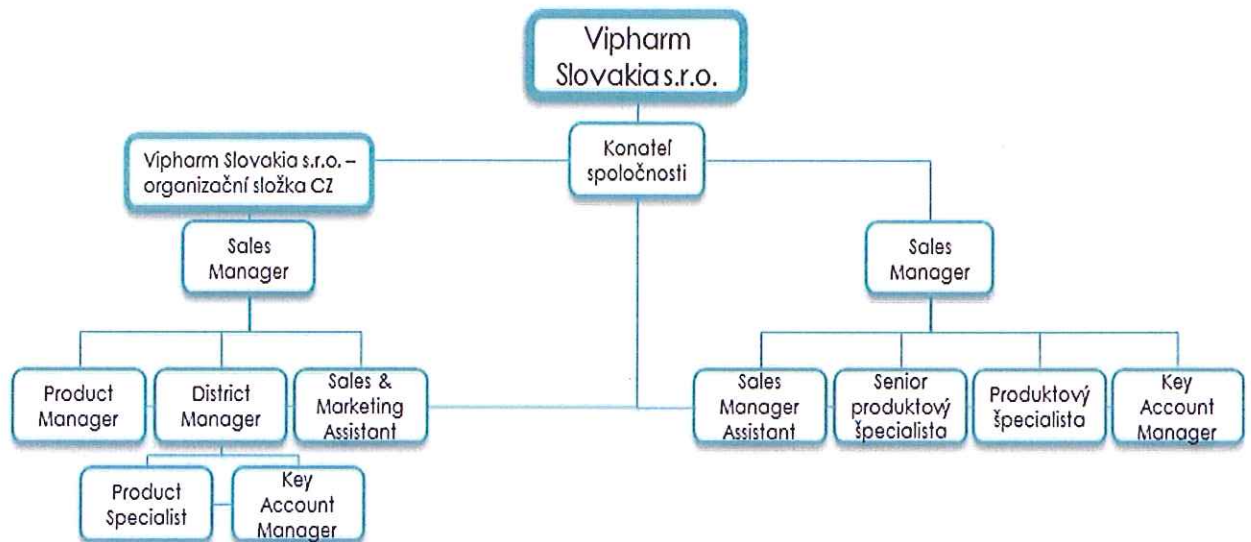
Vipharm Slovakia s.r.o.

Vipharm Slovakia s.r.o. – organizační složka CZ

Konateľ spoločnosti

Sales Manager

Sales Manager

Product Manager

District Manager

Sales & Marketing Assistant

Sales Manager Assistant

Senior produktový špecialista

Produktový špecialista

Key Account Manager

Product Specialist

Key Account Manager